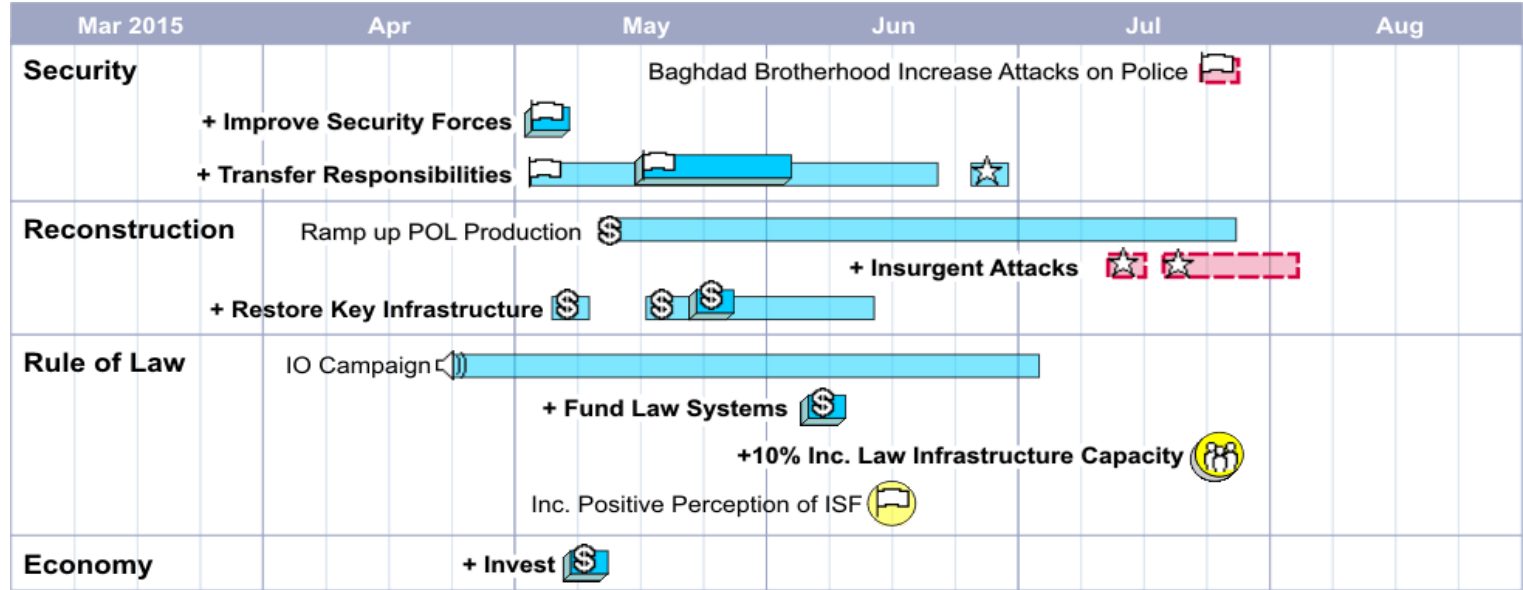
Mar 2015 Apr May Jun Jul Aug

Security
Baghdad Brotherhood Increase Attacks on Police
+ Improve Security Forces
+ Transfer Responsibilities

Reconstruction
Ramp up POL Production
+ Insurgent Attacks
+ Restore Key Infrastructure

Rule of Law
IO Campaign
+ Fund Law Systems
+10% Inc. Law Infrastructure Capacity
Inc. Positive Perception of ISF

Economy
+ Invest